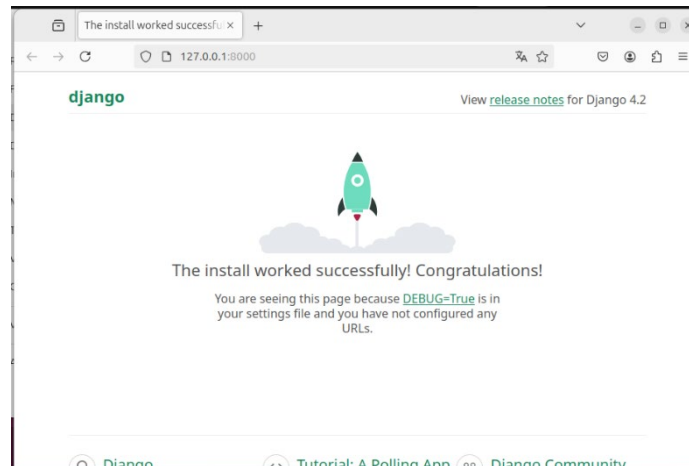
The install worked successfu ×

127.0.0.1:8000

django

View release notes for Django 4.2

The install worked successfully! Congratulations!

You are seeing this page because DEBUG=True is in your settings file and you have not configured any URLs.

Django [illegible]

Tutorial: A Polling App

Django Community